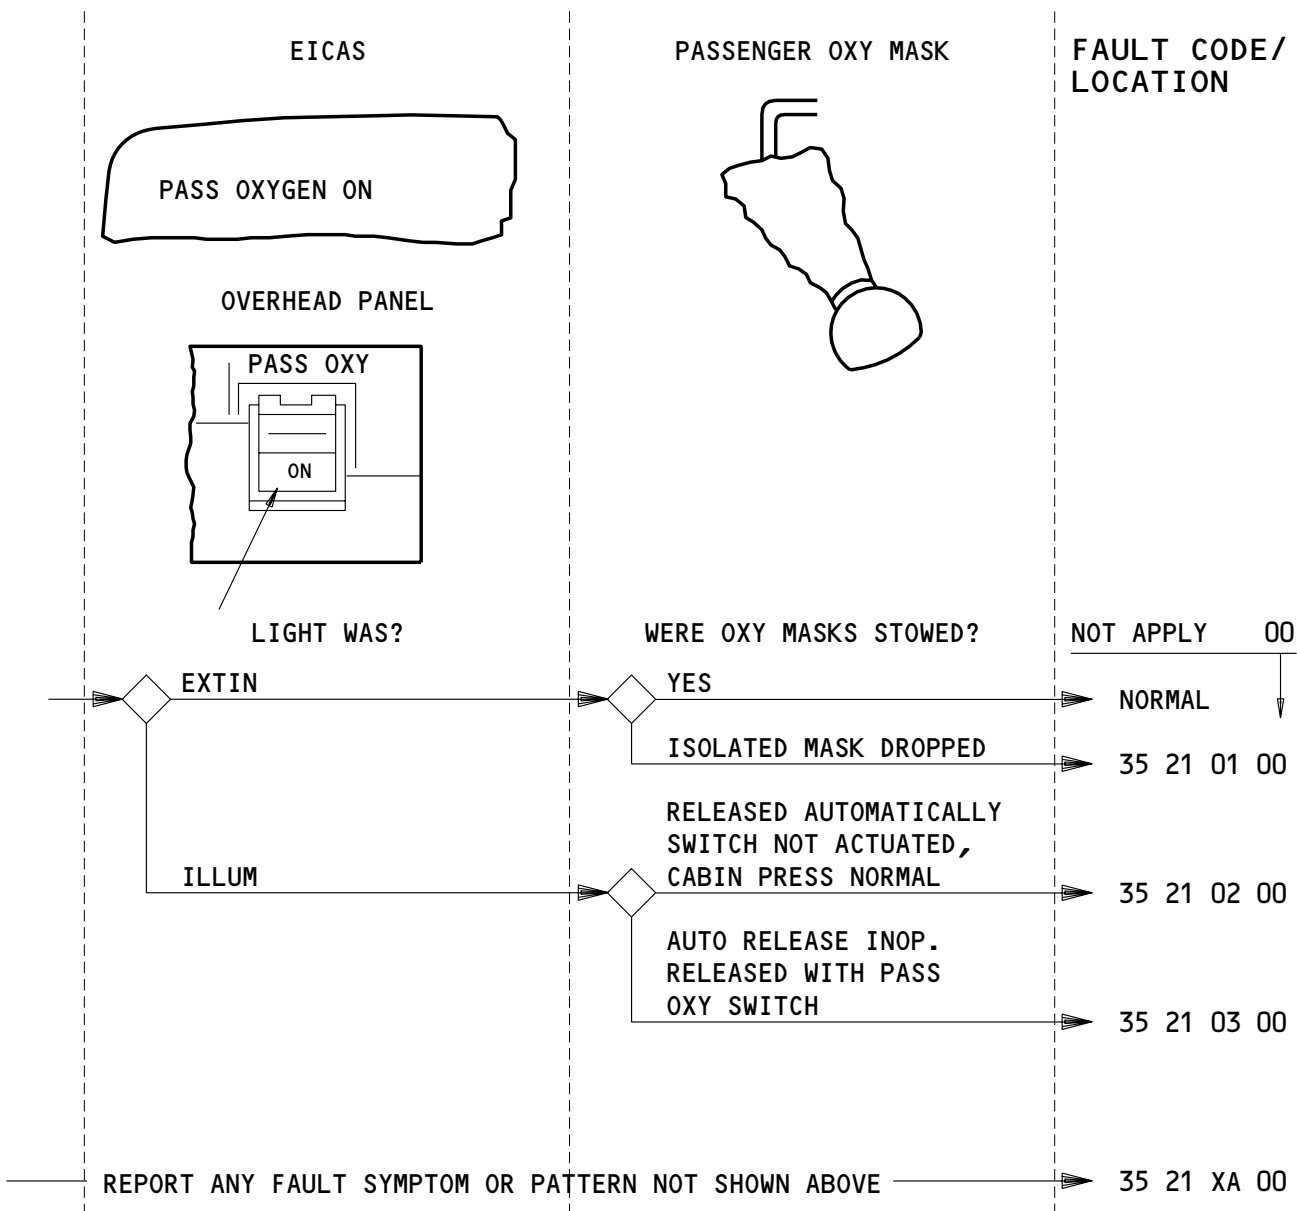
EICAS

PASSENGER OXY MASK

FAULT CODE/ LOCATION

PASS OXYGEN ON

OVERHEAD PANEL

PASS OXY

ON

LIGHT WAS?

WERE OXY MASKS STOWED?

NOT APPLY 00

EXTIN

YES

NORMAL

ISOLATED MASK DROPPED

35 21 01 00

RELEASED AUTOMATICALLY SWITCH NOT ACTUATED, CABIN PRESS NORMAL

ILLUM

35 21 02 00

AUTO RELEASE INOP. RELEASED WITH PASS OXY SWITCH

35 21 03 00

REPORT ANY FAULT SYMPTOM OR PATTERN NOT SHOWN ABOVE

35 21 XA 00